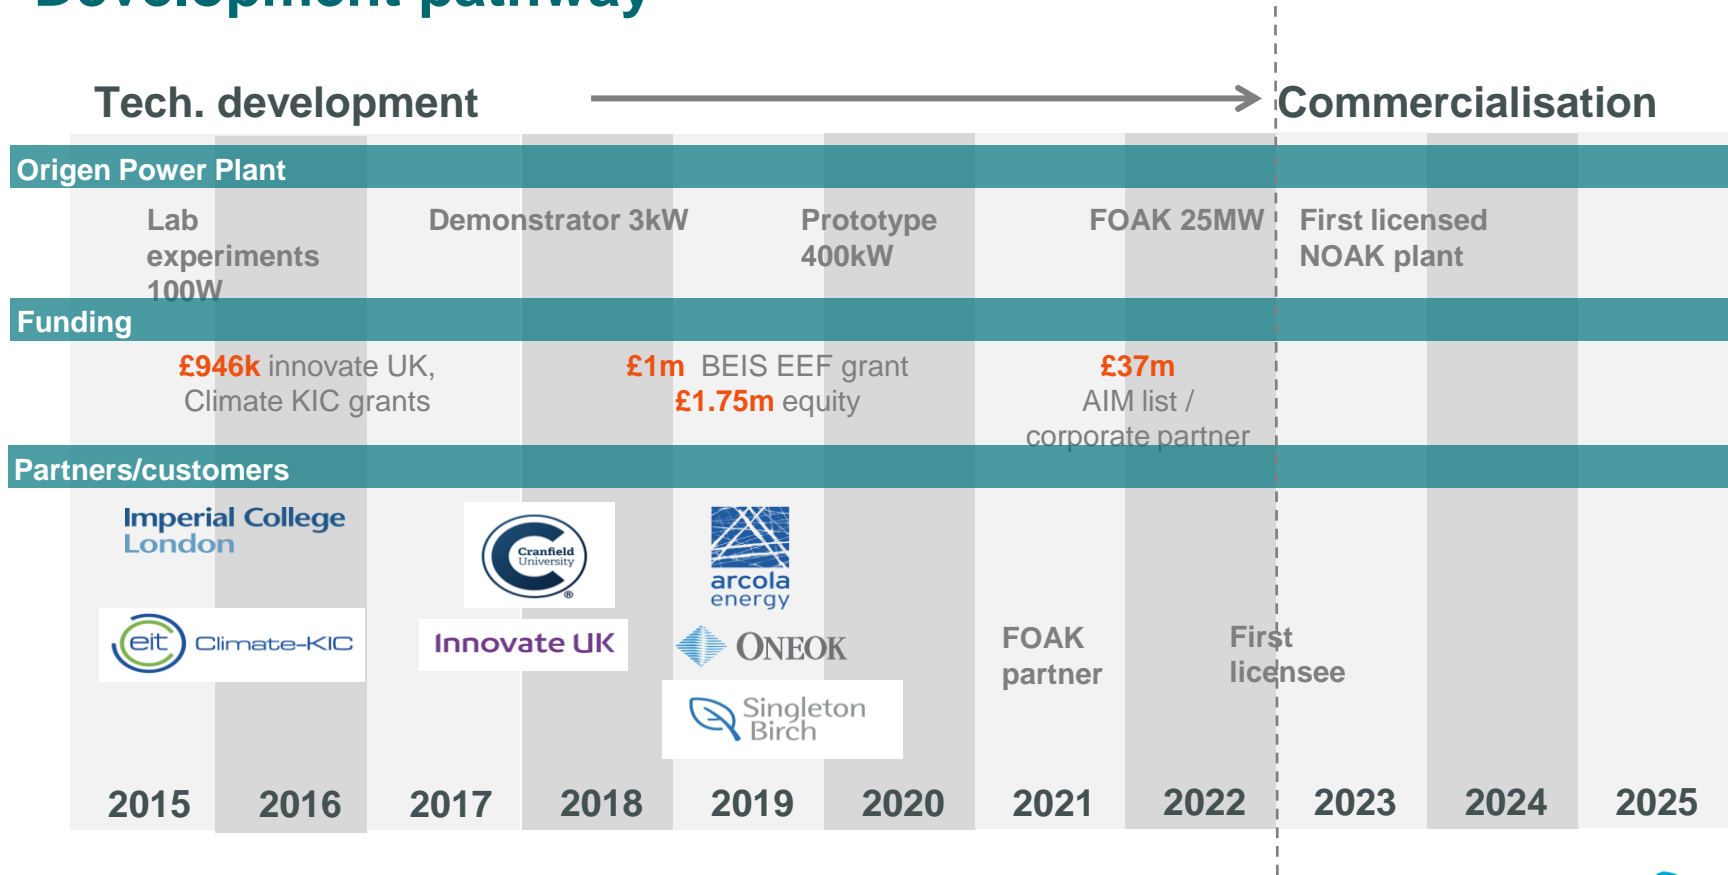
Tech. development

Commercialisation

Origen Power Plant

Lab experiments 100W

Demonstrator 3kW

Prototype 400kW

FOAK 25MW

First licensed NOAK plant

Funding

£946k innovate UK, Climate KIC grants

£1m BEIS EEF grant
£1.75m equity

£37m
AIM list / corporate partner

Partners/customers

Imperial College London

Cranfield University

arcola energy

eit Climate-KIC

Innovate UK

ONEOK

Singleton Birch

FOAK partner

First licensee

2015 2016 2017 2018 2019 2020 2021 2022 2023 2024 2025